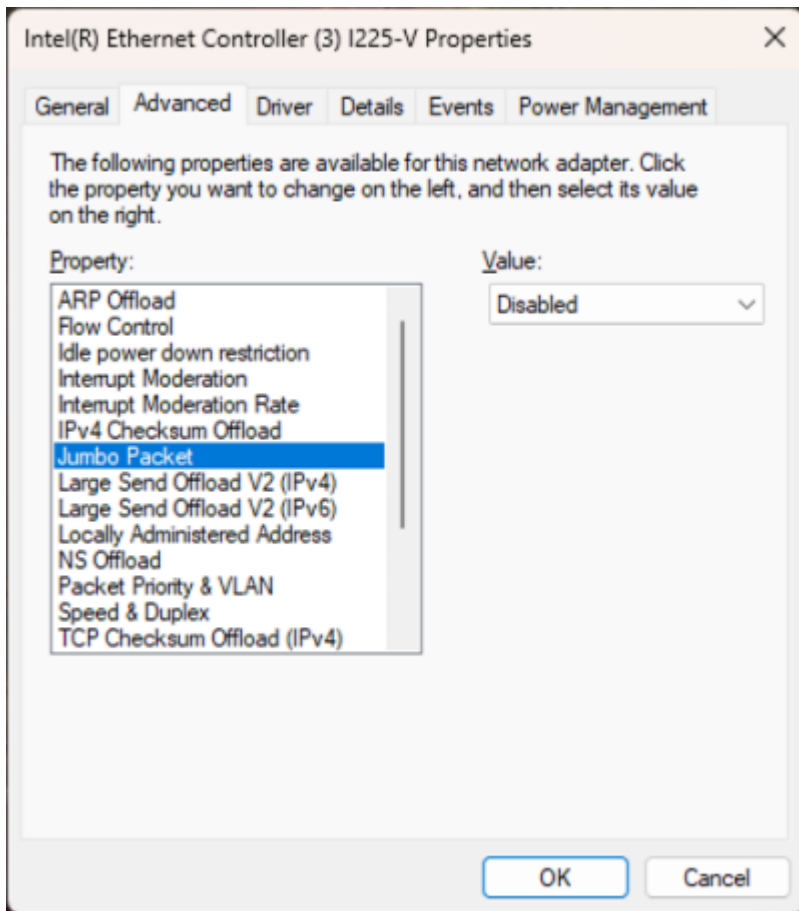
Intel(R) Ethernet Controller (3) I225-V Properties

×

General | Advanced | Driver | Details | Events | Power Management

The following properties are available for this network adapter. Click the property you want to change on the left, and then select its value on the right.

Property:

ARP Offload
Flow Control
Idle power down restriction
Interrupt Moderation
Interrupt Moderation Rate
IPv4 Checksum Offload
Jumbo Packet
Large Send Offload V2 (IPv4)
Large Send Offload V2 (IPv6)
Locally Administered Address
NS Offload
Packet Priority & VLAN
Speed & Duplex
TCP Checksum Offload (IPv4)

Value:

Disabled

OK

Cancel